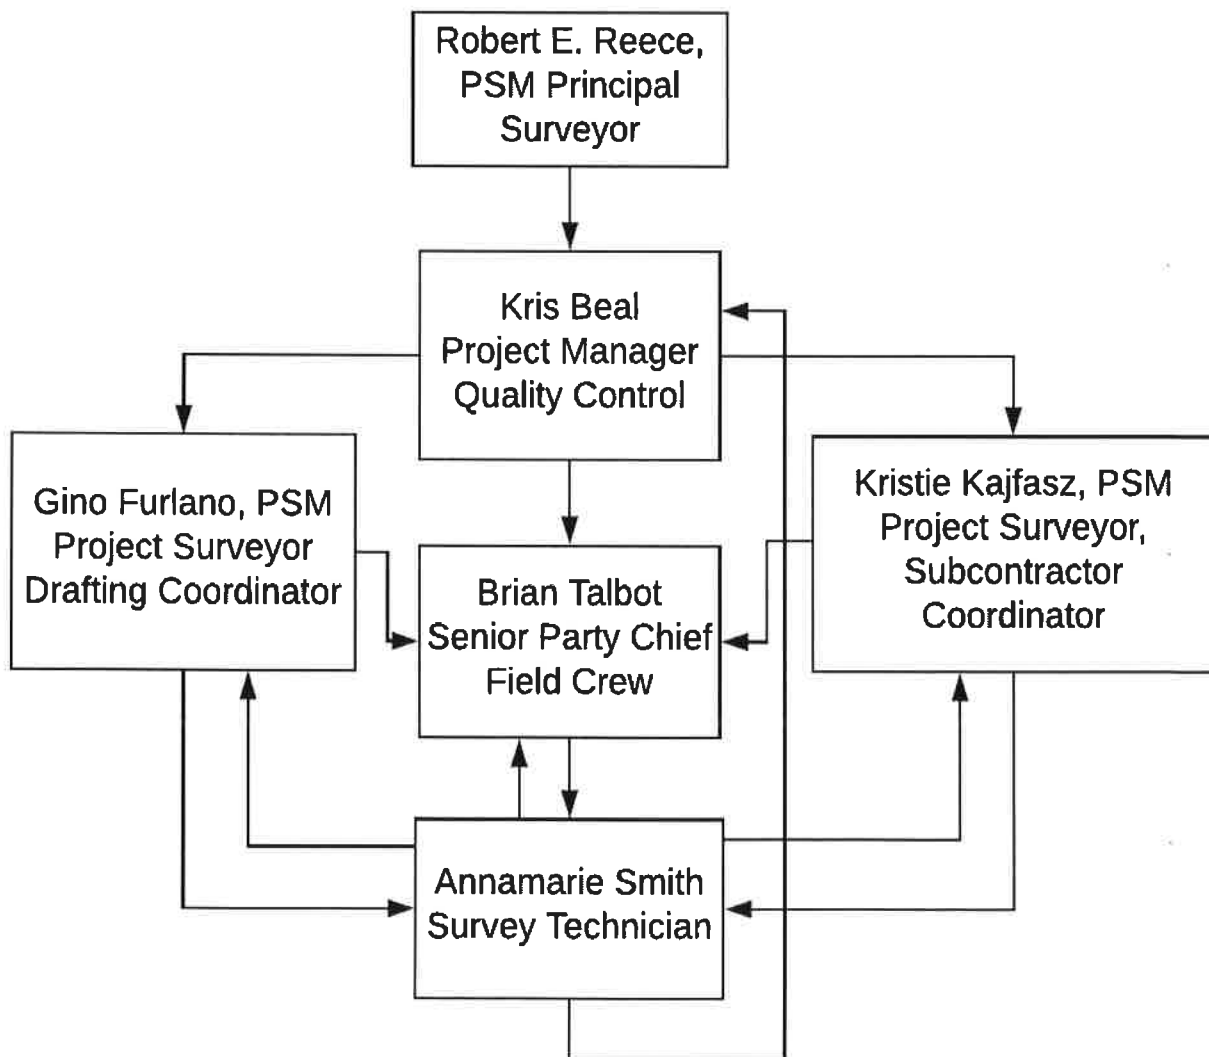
Robert E. Reece, PSM Principal Surveyor

Kris Beal Project Manager Quality Control

Gino Furlano, PSM Project Surveyor Drafting Coordinator

Kristie Kajfasz, PSM Project Surveyor, Subcontractor Coordinator

Brian Talbot Senior Party Chief Field Crew

Annamarie Smith Survey Technician